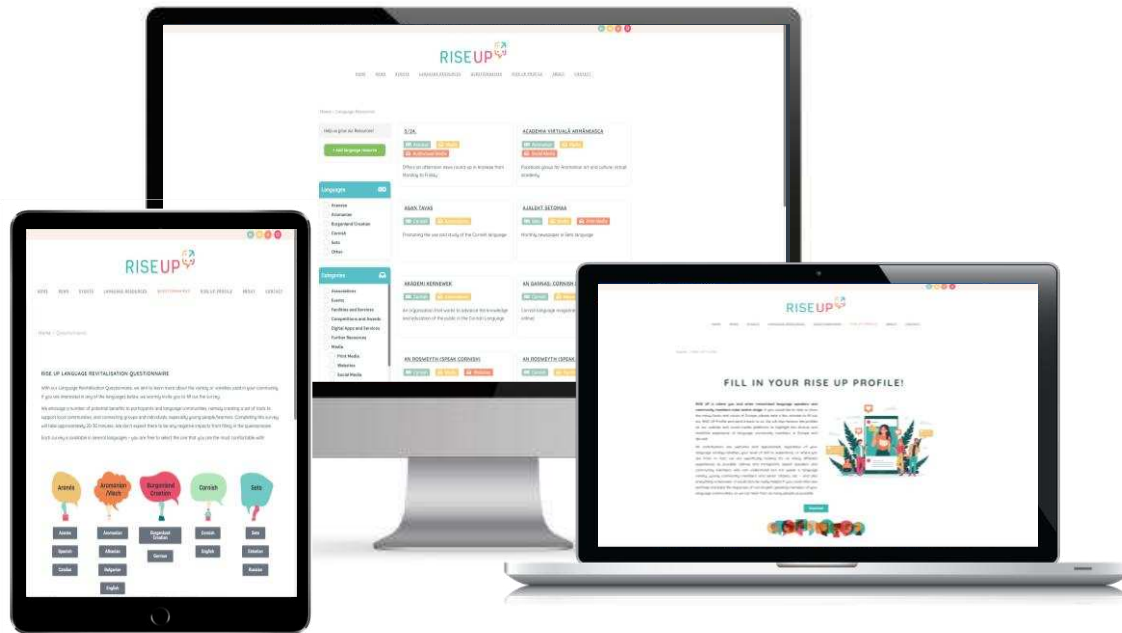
RISEUP

Home / Language Resources

Help us grow our Resources!

+ Add language resource

Language

Aromanian

Burgenland Croatian

Cornish

Sats

Other

Categories

Associations

Events

Facilities and Services

Competitions and Awards

Digital Apps and Services

Further Resources

Media

Print Media

Websites

Social Media

3/24

ACADEMIA VIRTUALĂ ARMÂNEASCĂ

AGAN TAVAS

AJALEHT SETOMAA

AKADEMI KERNEWEK

AN GARHAD, CORNISH

AN ROSWEYTH (SPEAK CORNISH)

AN ROSWEYTH (SPEAK

RISEUP

RISE UP LANGUAGE REVITALISATION QUESTIONNAIRE

Aranés

Aromanian /Vlach

Burgenland Croatian

Cornish

Seto

Aranés

Aromanian

Burgenland Croatian

Cornish

Seto

Spanish

Albanian

German

English

Estonian

Catalan

Bulgarian

Russian

English

RISEUP

FILL IN YOUR RISE UP PROFILE!